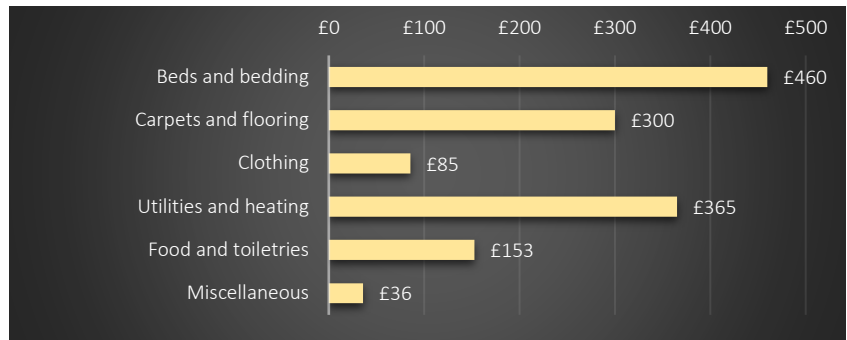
£0 £100 £200 £300 £400 £500

| Category | Value |
|---|---|
| Beds and bedding | £460 |
| Carpets and flooring | £300 |
| Clothing | £85 |
| Utilities and heating | £365 |
| Food and toiletries | £153 |
| Miscellaneous | £36 |